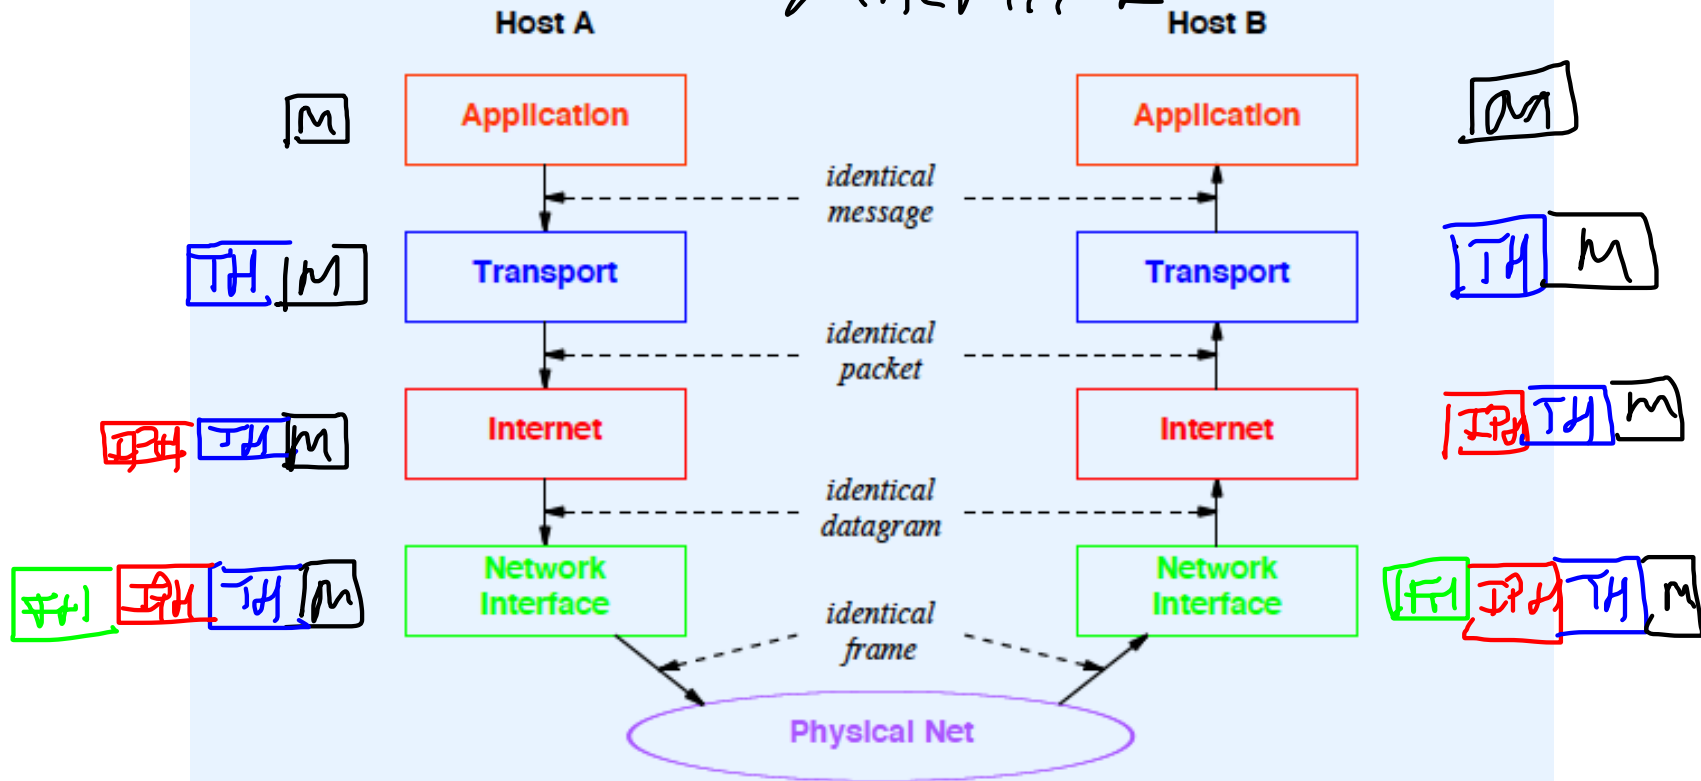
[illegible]

Host A

Host B

M

Application

Application

M

identical message

TH M

Transport

Transport

TH M

identical packet

IPH TH M

Internet

Internet

IPH TH M

identical datagram

FH IPH TH M

Network Interface

Network Interface

FH IPH TH M

identical frame

Physical Net